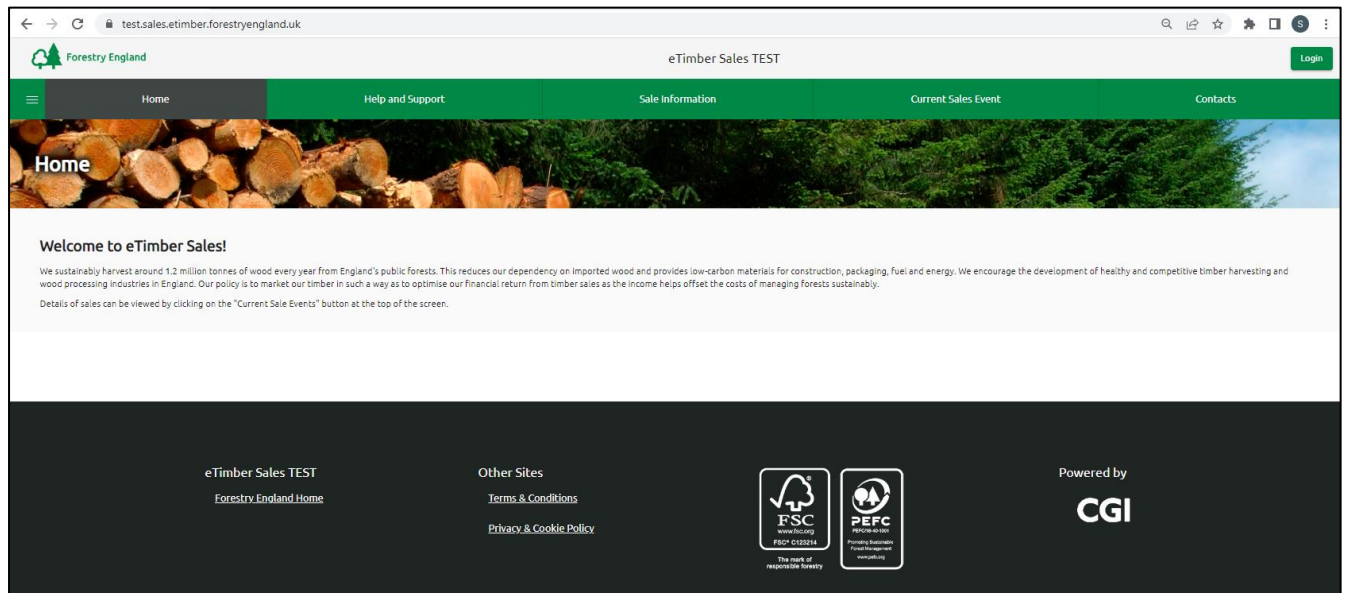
test.sales.etimber.forestryengland.uk

Forestry England

eTimber Sales TEST

Login

Home

Help and Support

Sale Information

Current Sales Event

Contacts

Home

Welcome to eTimber Sales!

We sustainably harvest around 1.2 million tonnes of wood every year from England's public forests. This reduces our dependency on imported wood and provides low-carbon materials for construction, packaging, fuel and energy. We encourage the development of healthy and competitive timber harvesting and wood processing industries in England. Our policy is to market our timber in such a way as to optimise our financial return from timber sales as the income helps offset the costs of managing forests sustainably.

Details of sales can be viewed by clicking on the "Current Sale Events" button at the top of the screen.

eTimber Sales TEST

Forestry England Home

Other Sites

Terms & Conditions

Privacy & Cookie Policy

FSC
www.fsc.org
FSC® C123214
The mark of responsible forestry

PEFC
PEFC/16-40-1001
Promoting Sustainable Forest Management
www.pefc.org

Powered by

CGI